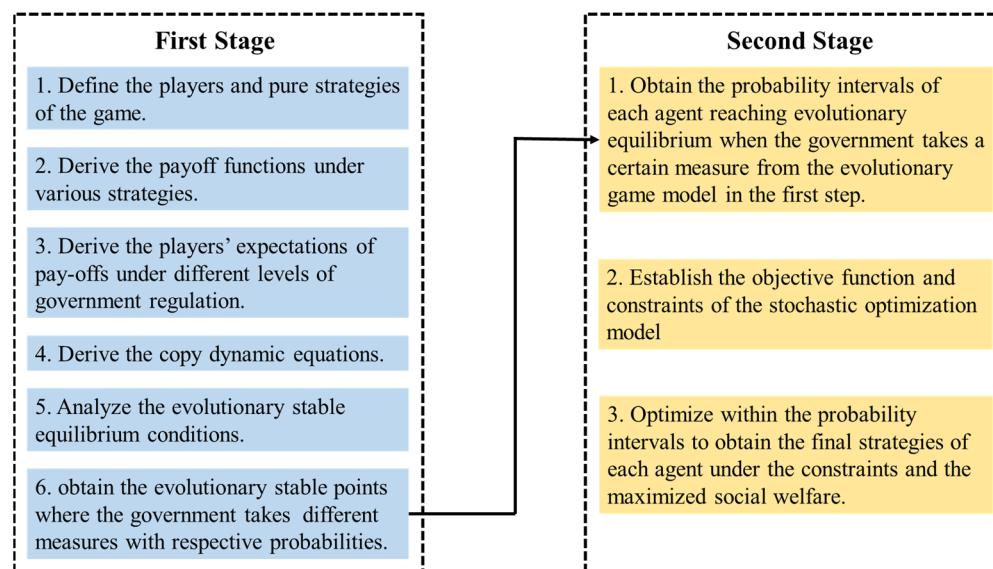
First Stage

1. Define the players and pure strategies of the game.

2. Derive the payoff functions under various strategies.

3. Derive the players' expectations of pay-offs under different levels of government regulation.

4. Derive the copy dynamic equations.

5. Analyze the evolutionary stable equilibrium conditions.

6. obtain the evolutionary stable points where the government takes different measures with respective probabilities.

Second Stage

1. Obtain the probability intervals of each agent reaching evolutionary equilibrium when the government takes a certain measure from the evolutionary game model in the first step.

2. Establish the objective function and constraints of the stochastic optimization model

3. Optimize within the probability intervals to obtain the final strategies of each agent under the constraints and the maximized social welfare.